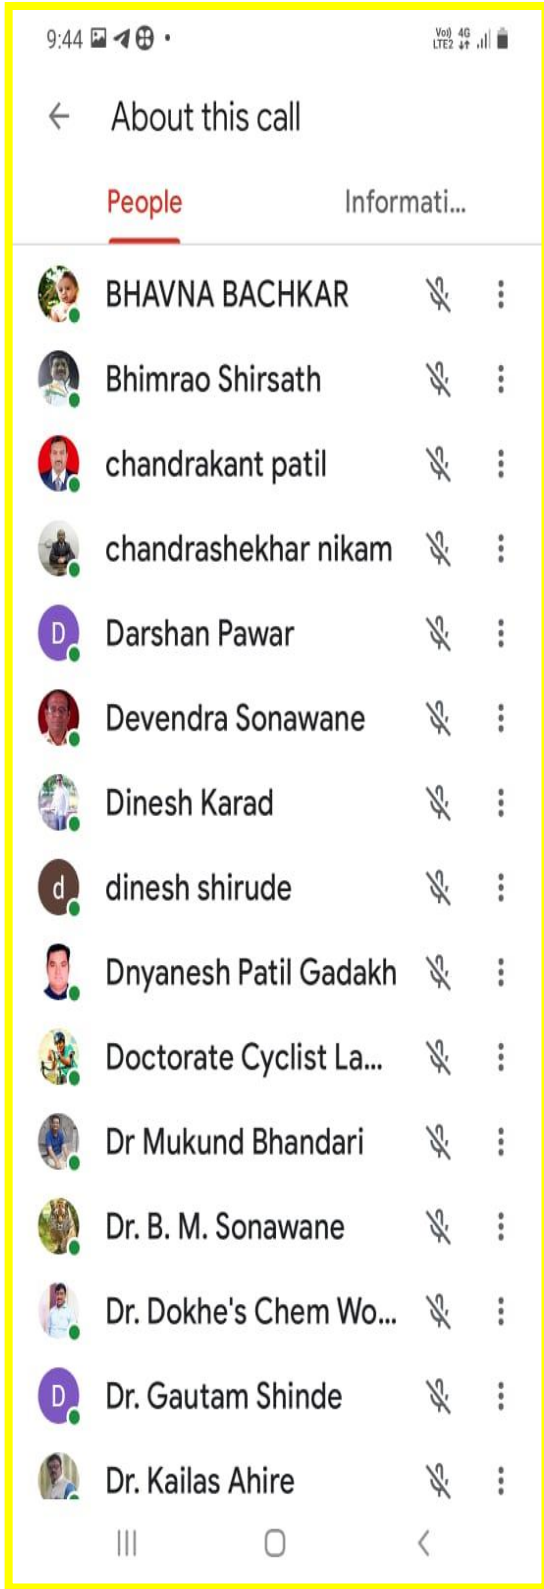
9:44

Vo) 4G LTE2

About this call

People

Informati...

BHAVNA BACHKAR

Bhimrao Shirsath

chandrakant patil

chandrashekhar nikam

D

Darshan Pawar

Devendra Sonawane

Dinesh Karad

d

dinesh shirude

Dnyanesh Patil Gadakh

Doctorate Cyclist La...

Dr Mukund Bhandari

Dr. B. M. Sonawane

Dr. Dokhe's Chem Wo...

D

Dr. Gautam Shinde

Dr. Kailas Ahire